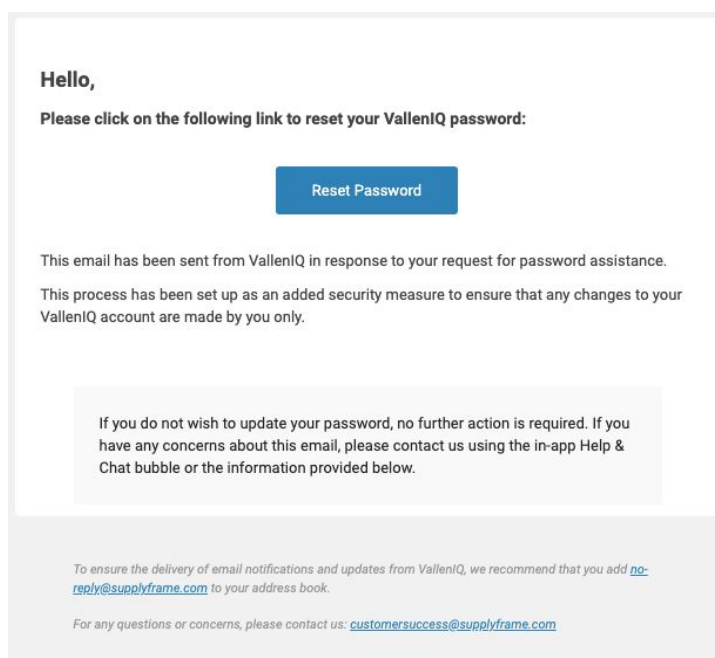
Hello,

Please click on the following link to reset your VallenIQ password:

Reset Password

This email has been sent from VallenIQ in response to your request for password assistance.

This process has been set up as an added security measure to ensure that any changes to your VallenIQ account are made by you only.

If you do not wish to update your password, no further action is required. If you have any concerns about this email, please contact us using the in-app Help & Chat bubble or the information provided below.

To ensure the delivery of email notifications and updates from VallenIQ, we recommend that you add no-reply@supplyframe.com to your address book.

For any questions or concerns, please contact us: customersuccess@supplyframe.com